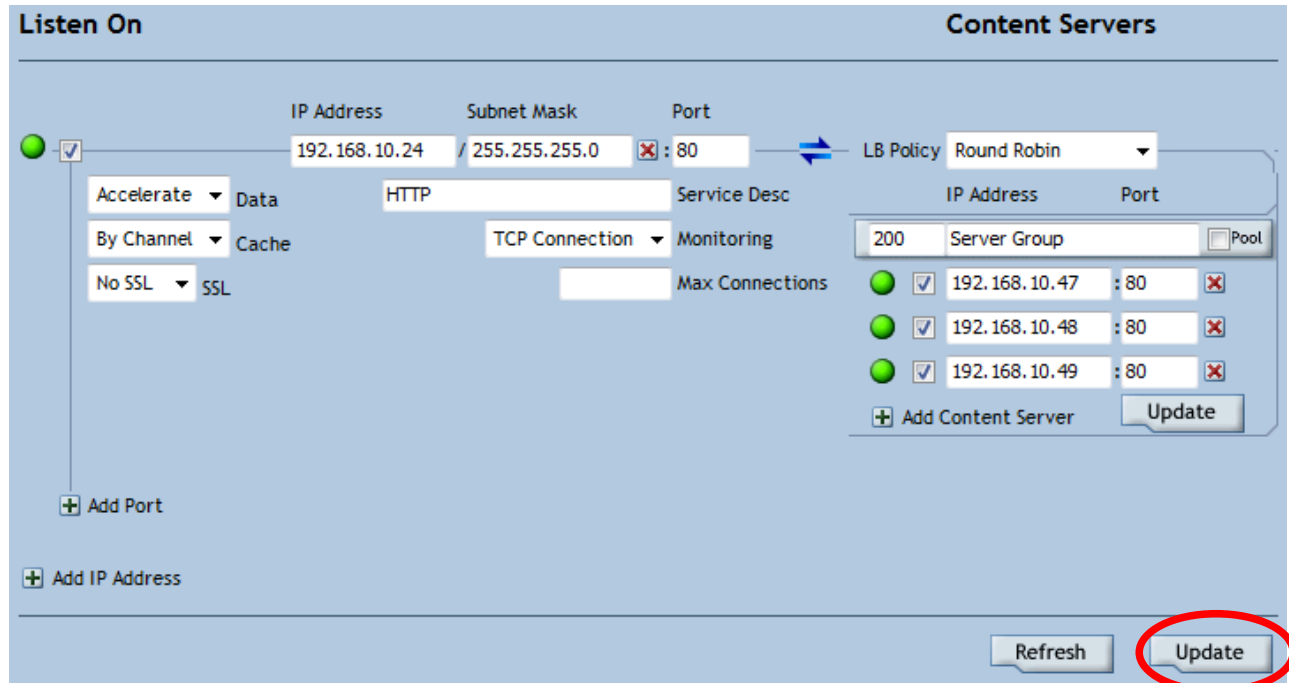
Listen On

Content Servers

IP Address Subnet Mask Port

192.168.10.24 / 255.255.255.0 : 80

LB Policy Round Robin

Accelerate Data

HTTP Service Desc

IP Address Port

By Channel Cache

TCP Connection Monitoring

200 Server Group Pool

No SSL SSL

Max Connections

192.168.10.47 : 80

192.168.10.48 : 80

192.168.10.49 : 80

Add Content Server

Update

Add Port

Add IP Address

Refresh

Update